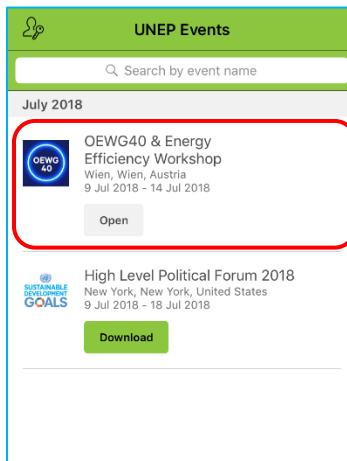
UNEP Events

Search by event name

July 2018

OEWG 40

OEWG40 & Energy Efficiency Workshop
Wien, Wien, Austria
9 Jul 2018 - 14 Jul 2018

Open

SUSTAINABLE DEVELOPMENT GOALS

High Level Political Forum 2018
New York, New York, United States
9 Jul 2018 - 18 Jul 2018

Download